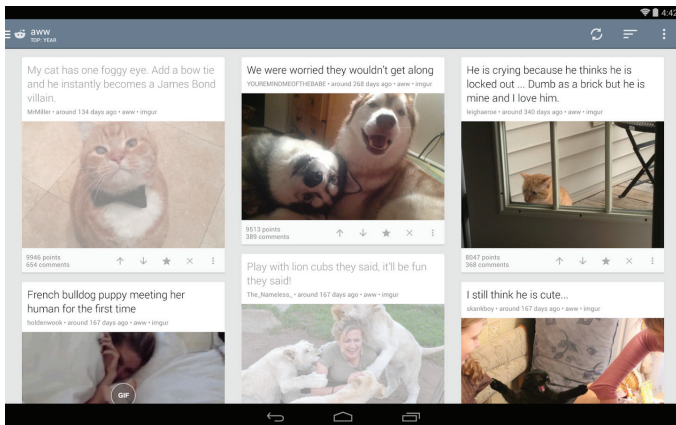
4:42

aww
TOP: YEAR

My cat has one foggy eye. Add a bow tie and he instantly becomes a James Bond villain.
MrMiller • around 134 days ago • aww • imgur

9946 points
654 comments

French bulldog puppy meeting her human for the first time
holdenwook • around 167 days ago • aww • imgur

GIF

We were worried they wouldn't get along
YOUREMINDMEOFTHEBABE • around 268 days ago • aww • imgur

9513 points
389 comments

Play with lion cubs they said, it'll be fun they said!
The_Nameless_ • around 167 days ago • aww • imgur

He is crying because he thinks he is locked out ... Dumb as a brick but he is mine and I love him.
leighaerose • around 340 days ago • aww • imgur

8047 points
368 comments

I still think he is cute...
skankboy • around 167 days ago • aww • imgur